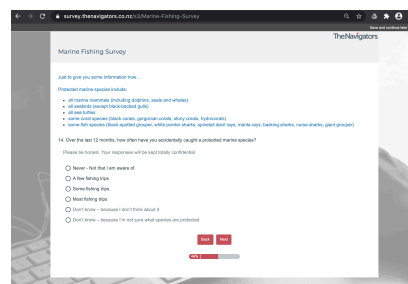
survey.thenavigators.co.nz/s3/Marine-Fishing-Survey

Save and continue later

Marine Fishing Survey

TheNavigators

Just to give you some information now....

Protected marine species include:

- all marine mammals (including dolphins, seals and whales)
- all seabirds (except black-backed gulls)
- all sea turtles
- some coral species (black corals, gorgonian corals, stony corals, hydrocorals)
- some fish species (black-spotted grouper, white pointer sharks, spinetail devil rays, manta rays, basking sharks, nurse sharks, giant grouper)

14. Over the last 12 months, how often have you accidentally caught a protected marine species?

Please be honest. Your responses will be kept totally confidential.

Never - Not that I am aware of

A few fishing trips

Some fishing trips

Most fishing trips

Don't Know – because I don't think about it

Don't Know – because I'm not sure what species are protected

Back Next

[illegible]%